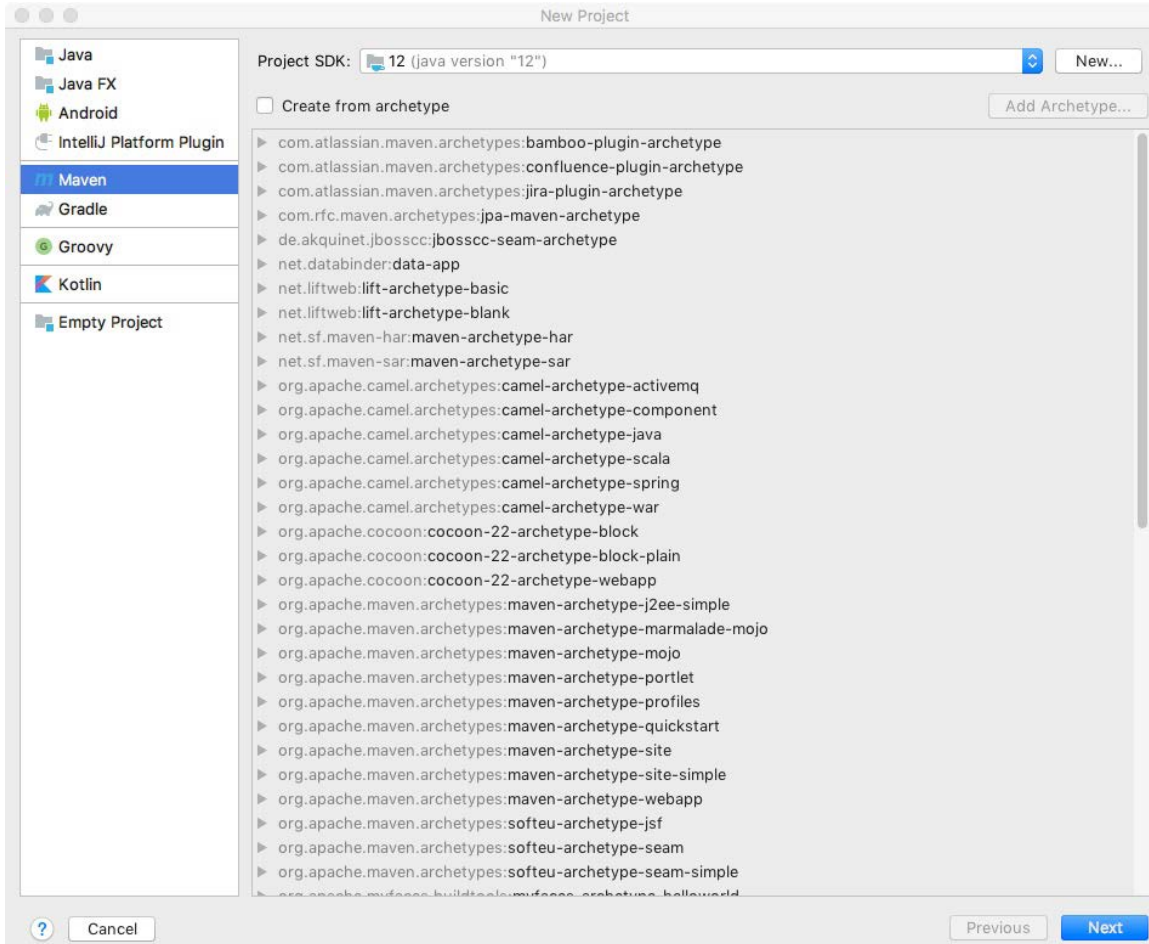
New Project

Java
Java FX
Android
IntelliJ Platform Plugin
Maven
Gradle
Groovy
Kotlin
Empty Project

Project SDK: 12 (java version "12")
New...
Create from archetype
Add Archetype...

com.atlassian.maven.archetypes:bamboo-plugin-archetype
com.atlassian.maven.archetypes:confluence-plugin-archetype
com.atlassian.maven.archetypes:jira-plugin-archetype
com.rfc.maven.archetypes:jpa-maven-archetype
de.akquinet.jbosscc:jbosscc-seam-archetype
net.databinder:data-app
net.liftweb:lift-archetype-basic
net.liftweb:lift-archetype-blank
net.sf.maven-har:maven-archetype-har
net.sf.maven-sar:maven-archetype-sar
org.apache.camel.archetypes:camel-archetype-activemq
org.apache.camel.archetypes:camel-archetype-component
org.apache.camel.archetypes:camel-archetype-java
org.apache.camel.archetypes:camel-archetype-scala
org.apache.camel.archetypes:camel-archetype-spring
org.apache.camel.archetypes:camel-archetype-war
org.apache.cocoon:cocoon-22-archetype-block
org.apache.cocoon:cocoon-22-archetype-block-plain
org.apache.cocoon:cocoon-22-archetype-webapp
org.apache.maven.archetypes:maven-archetype-j2ee-simple
org.apache.maven.archetypes:maven-archetype-marmalade-mojo
org.apache.maven.archetypes:maven-archetype-mojo
org.apache.maven.archetypes:maven-archetype-portlet
org.apache.maven.archetypes:maven-archetype-profiles
org.apache.maven.archetypes:maven-archetype-quickstart
org.apache.maven.archetypes:maven-archetype-site
org.apache.maven.archetypes:maven-archetype-site-simple
org.apache.maven.archetypes:maven-archetype-webapp
org.apache.maven.archetypes:softeu-archetype-jsf
org.apache.maven.archetypes:softeu-archetype-seam
org.apache.maven.archetypes:softeu-archetype-seam-simple
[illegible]

?
Cancel
Previous
Next